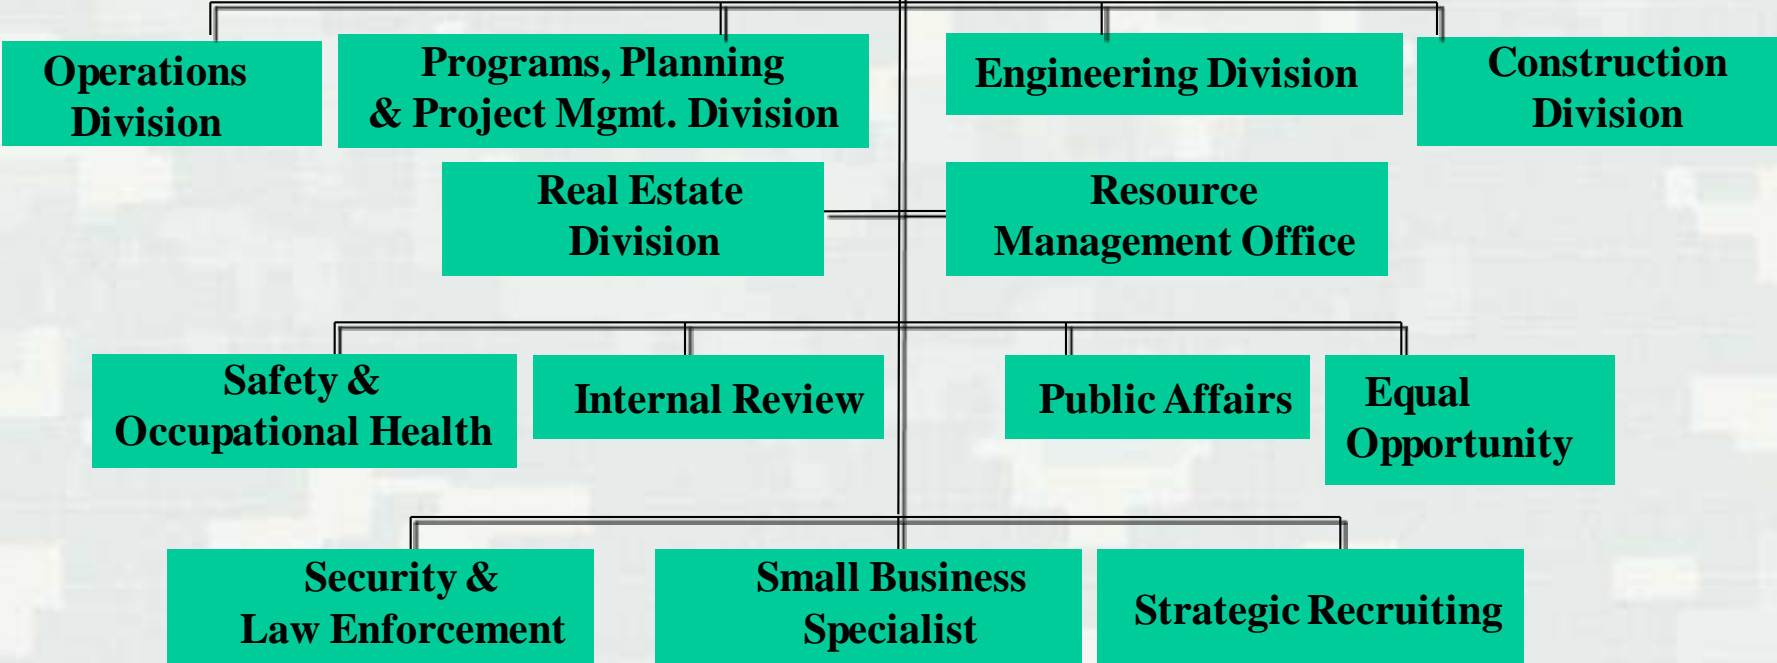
Operations Division

Programs, Planning & Project Mgmt. Division

Engineering Division

Construction Division

Real Estate Division

Resource Management Office

Safety & Occupational Health

Internal Review

Public Affairs

Equal Opportunity

Security & Law Enforcement

Small Business Specialist

Strategic Recruiting